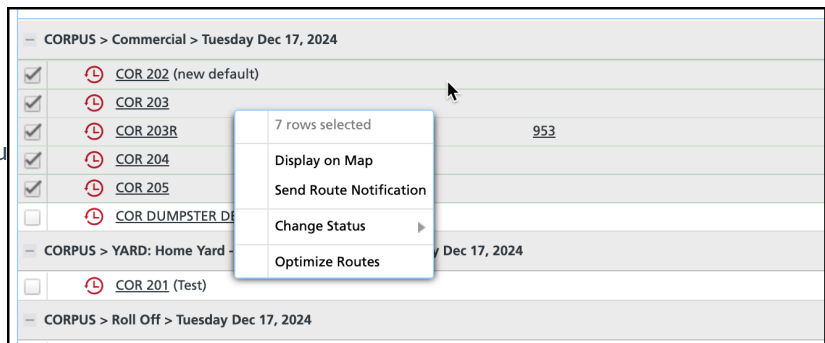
– CORPUS > Commercial > Tuesday Dec 17, 2024

COR 202 (new default)

COR 203

COR 203R

953

COR 204

COR 205

COR DUMPSTER DE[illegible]

– CORPUS > YARD: Home Yard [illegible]y Dec 17, 2024

COR 201 (Test)

– CORPUS > Roll Off > Tuesday Dec 17, 2024

7 rows selected

Display on Map

Send Route Notification

Change Status

Optimize Routes